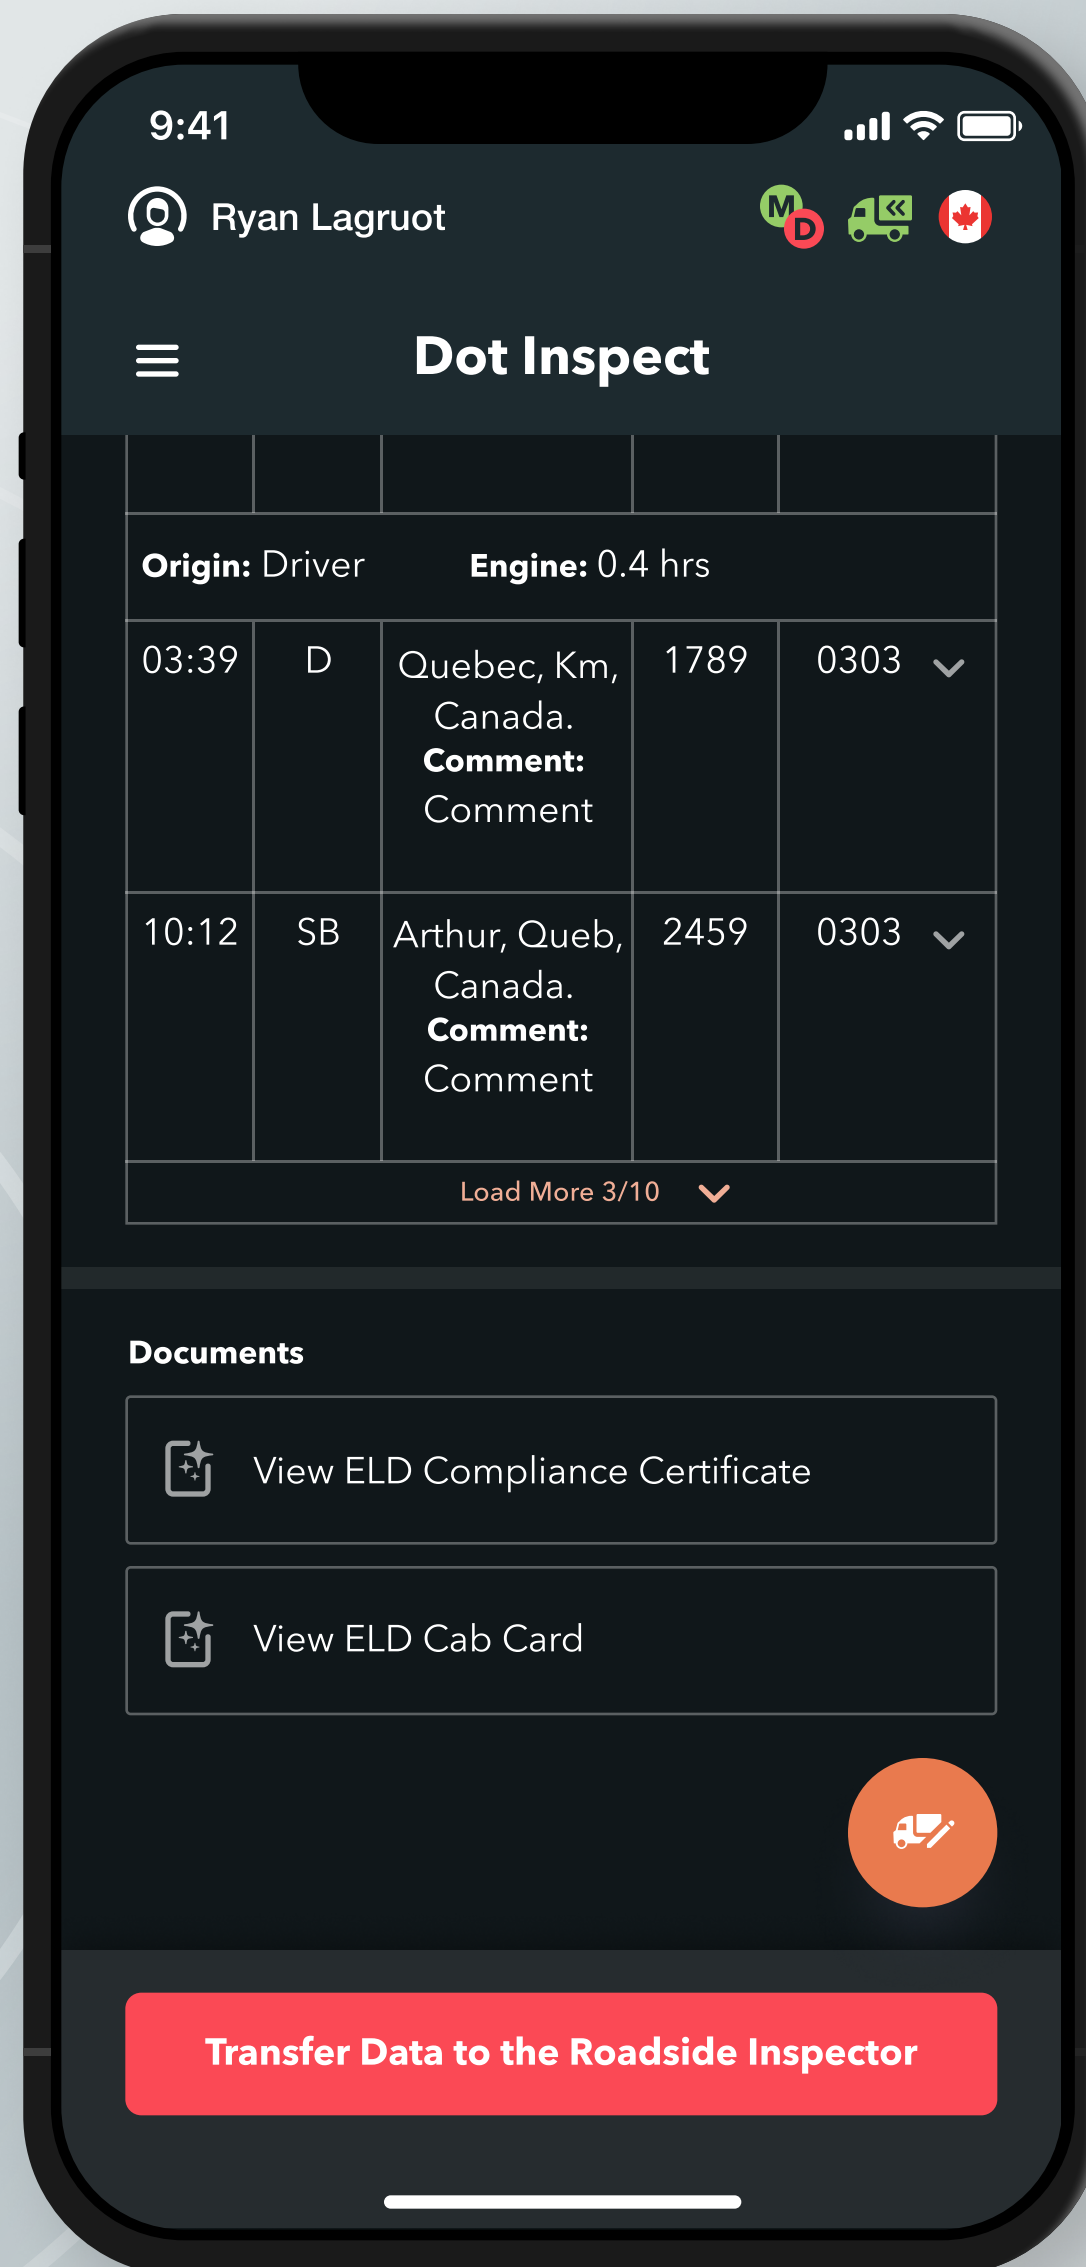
9:41

Ryan Lagruot

M D

Dot Inspect

**Origin:** Driver **Engine:** 0.4 hrs

| | | | | |
|---|---|---|---|---|
| 03:39 | D | Quebec, Km, Canada. **Comment:** Comment | 1789 | 0303 |
| 10:12 | SB | Arthur, Queb, Canada. **Comment:** Comment | 2459 | 0303 |

Load More 3/10

Documents

View ELD Compliance Certificate

View ELD Cab Card

Transfer Data to the Roadside Inspector